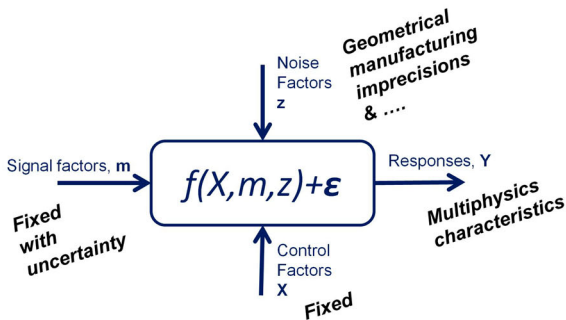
Noise Factors **z**

Geometrical manufacturing imprecisions & ....

Signal factors, **m**

$f(X,m,z)+\varepsilon$

Responses, **Y**

Fixed with uncertainty

Multiphysics characteristics

Control Factors **X**

Fixed